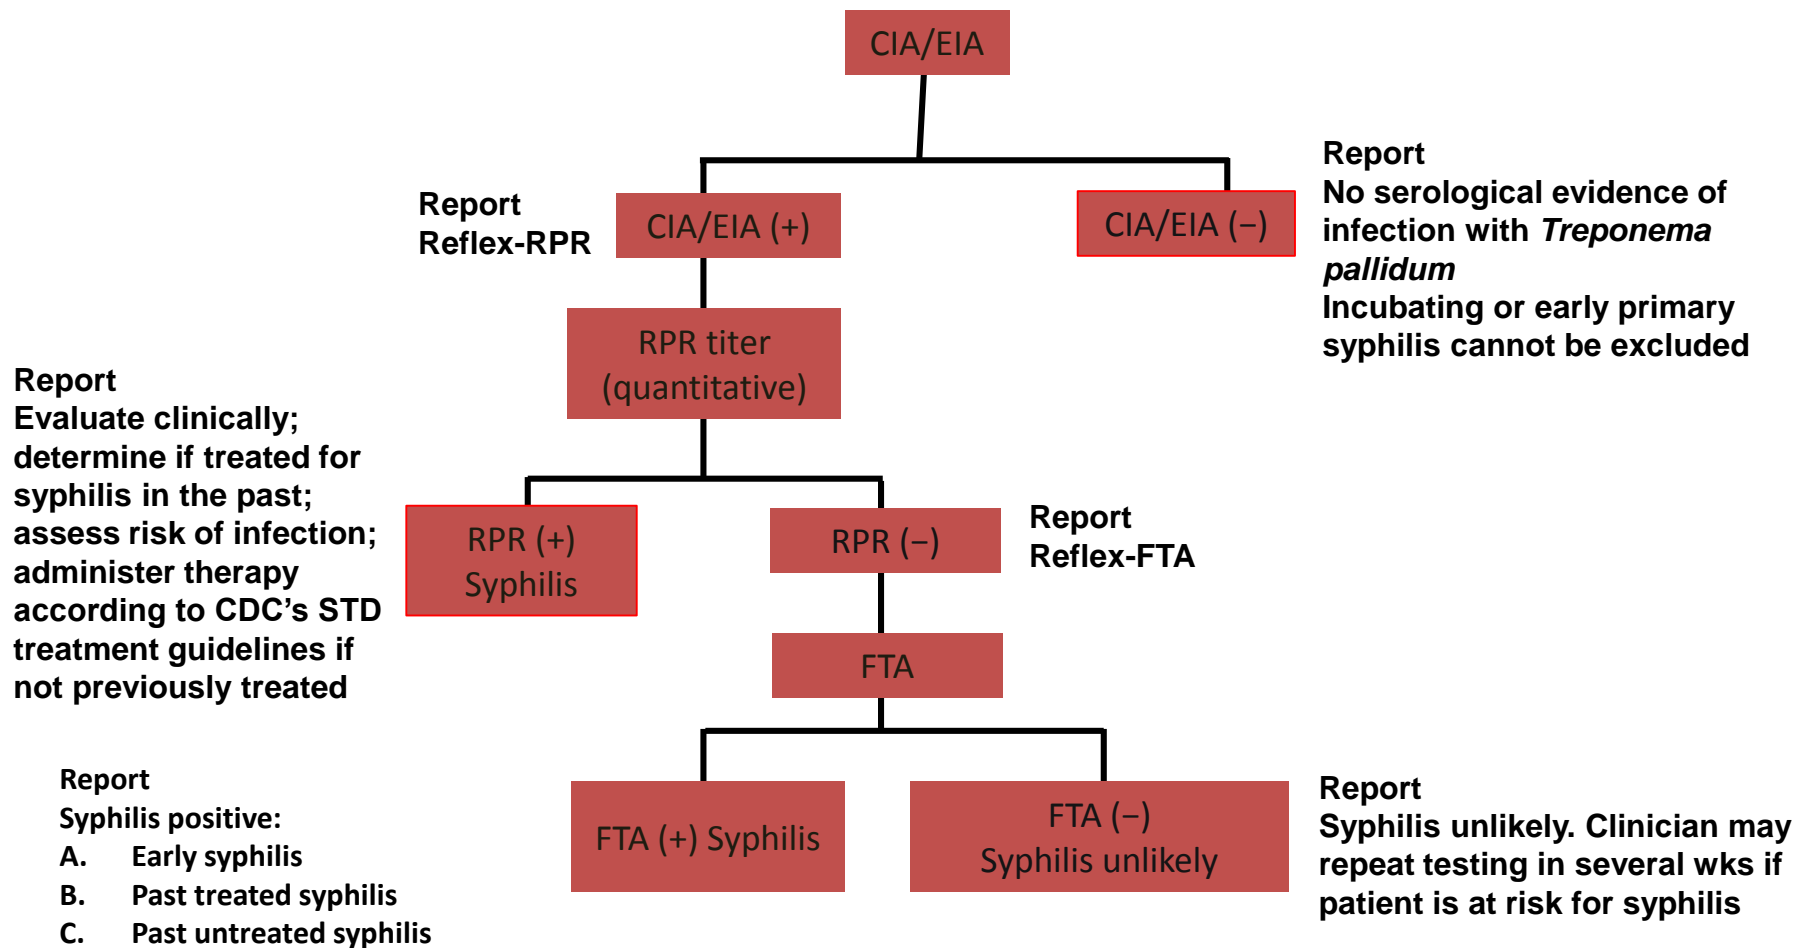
CIA/EIA

Report
Reflex-RPR

CIA/EIA (+)

CIA/EIA (–)

Report
No serological evidence of infection with *Treponema pallidum*
Incubating or early primary syphilis cannot be excluded

RPR titer (quantitative)

Report
Evaluate clinically; determine if treated for syphilis in the past; assess risk of infection; administer therapy according to CDC's STD treatment guidelines if not previously treated

RPR (+) Syphilis

RPR (–)

Report
Reflex-FTA

FTA

Report
Syphilis positive:
A. Early syphilis
B. Past treated syphilis
C. Past untreated syphilis

FTA (+) Syphilis

FTA (–) Syphilis unlikely

Report
Syphilis unlikely. Clinician may repeat testing in several wks if patient is at risk for syphilis